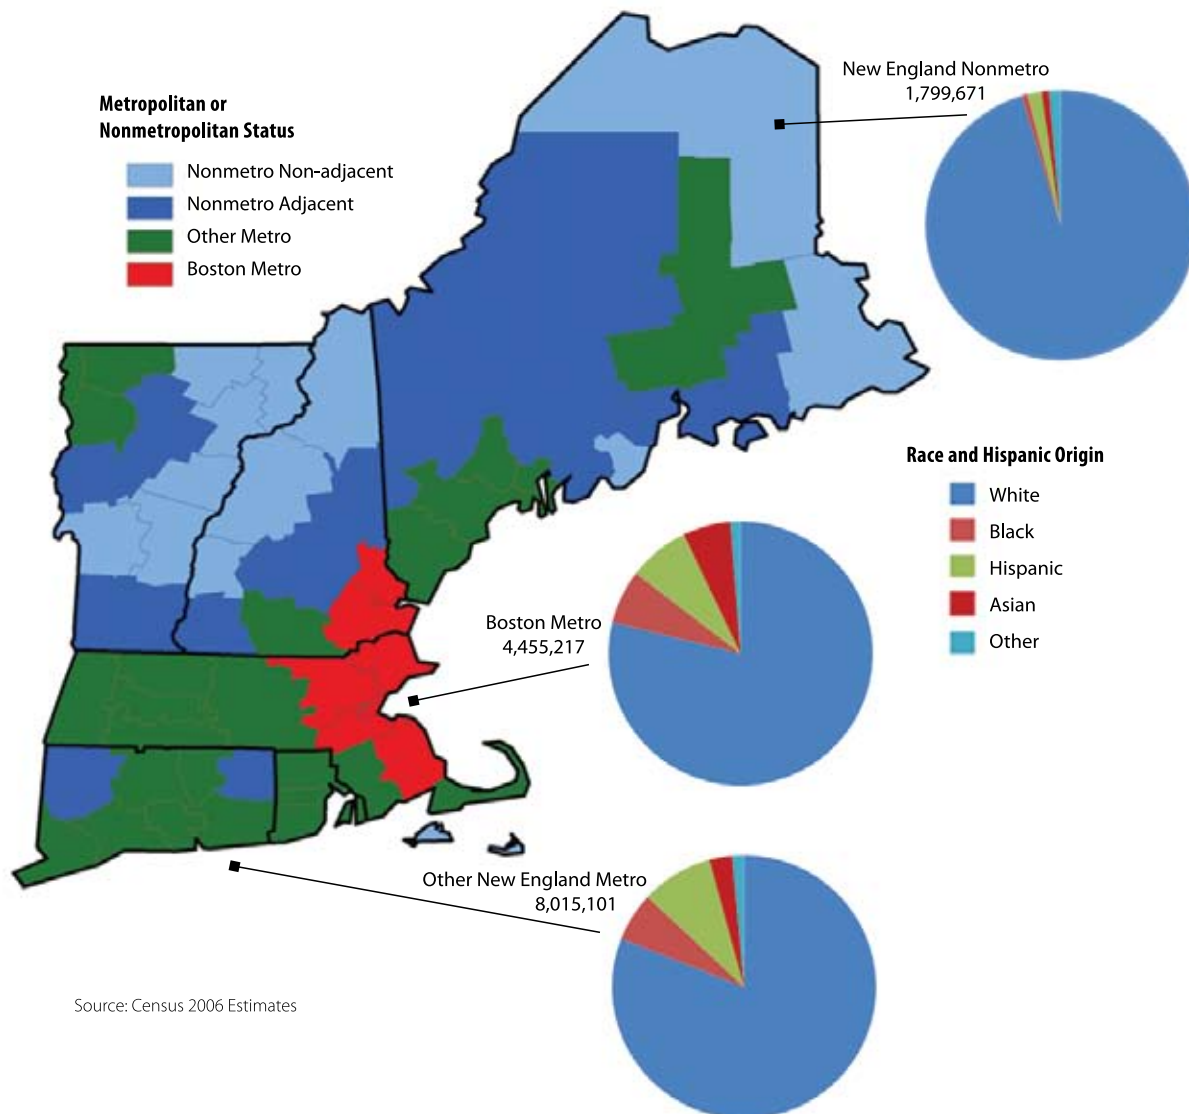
Metropolitan or Nonmetropolitan Status

Nonmetro Non-adjacent
Nonmetro Adjacent
Other Metro
Boston Metro

New England Nonmetro
1,799,671

Race and Hispanic Origin

White
Black
Hispanic
Asian
Other

Boston Metro
4,455,217

Other New England Metro
8,015,101

Source: Census 2006 Estimates